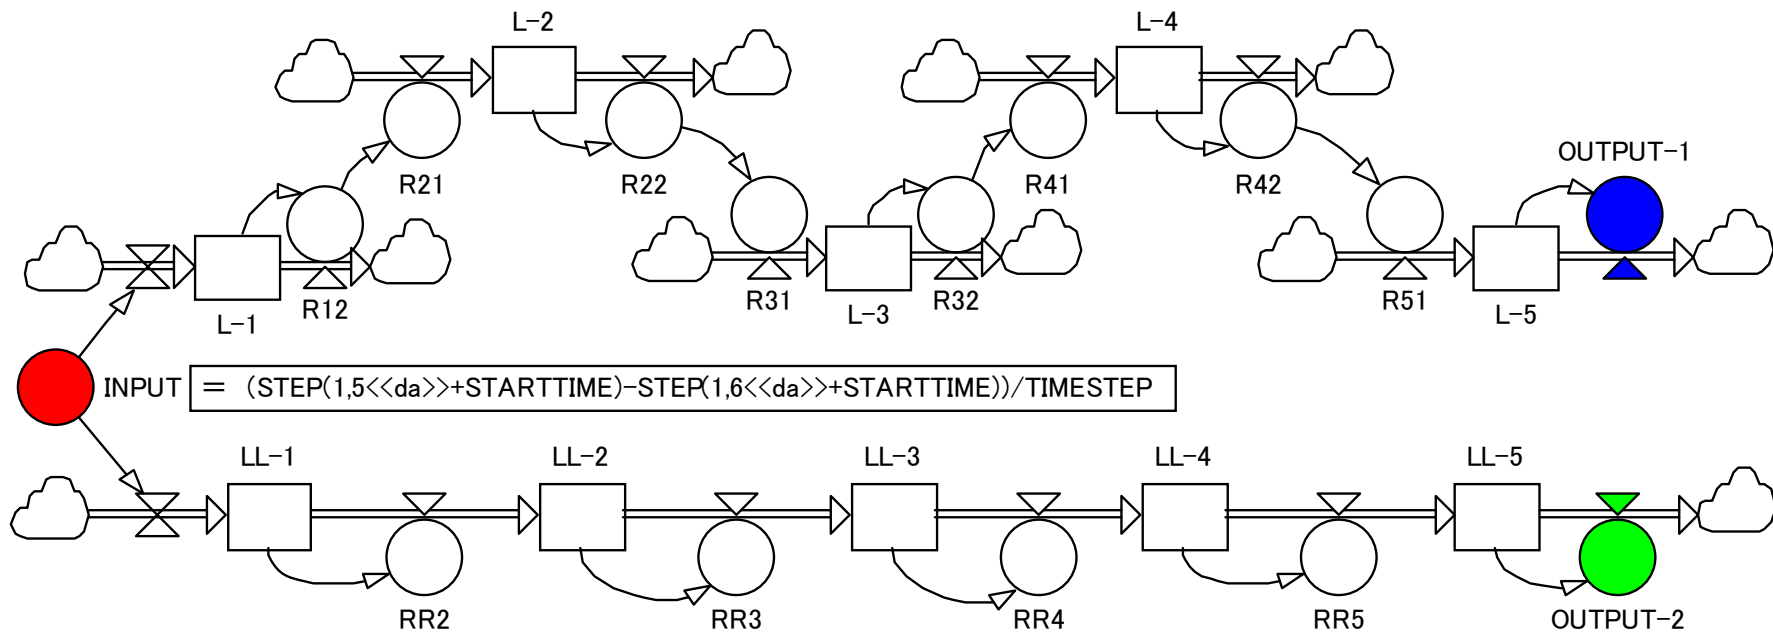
L-2

L-4

R21

R22

R41

R42

OUTPUT-1

L-1

R12

R31

L-3

R32

R51

L-5

INPUT = (STEP(1,5<<da>>+STARTTIME)-STEP(1,6<<da>>+STARTTIME))/TIMESTEP

LL-1

LL-2

LL-3

LL-4

LL-5

RR2

RR3

RR4

RR5

OUTPUT-2